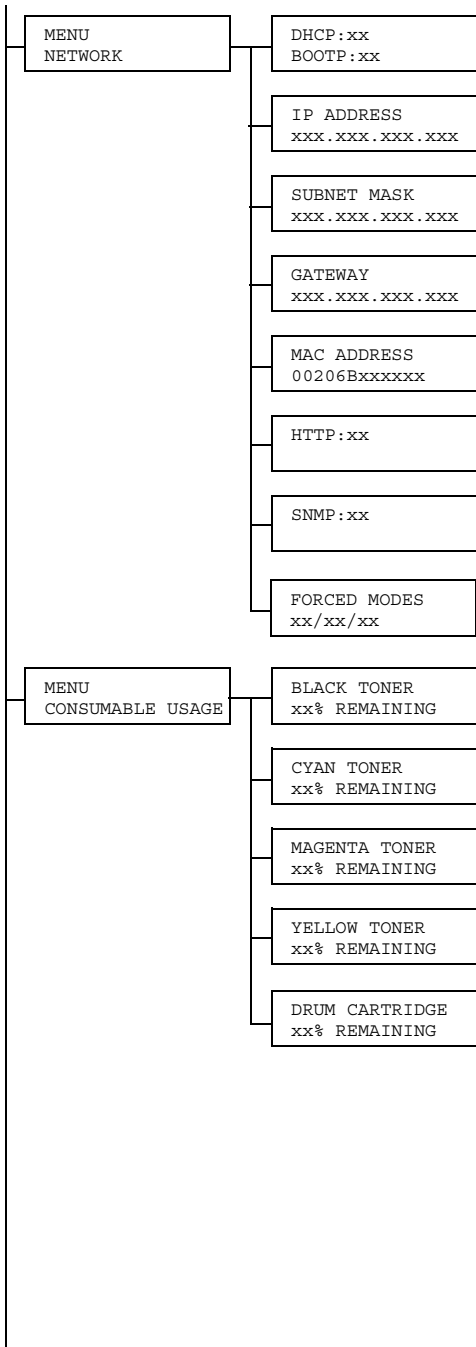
MENU
NETWORK

DHCP:xx
BOOTP:xx

IP ADDRESS
xxx.xxx.xxx.xxx

SUBNET MASK
xxx.xxx.xxx.xxx

GATEWAY
xxx.xxx.xxx.xxx

MAC ADDRESS
00206Bxxxxxx

HTTP:xx

SNMP:xx

FORCED MODES
xx/xx/xx

MENU
CONSUMABLE USAGE

BLACK TONER
xx% REMAINING

CYAN TONER
xx% REMAINING

MAGENTA TONER
xx% REMAINING

YELLOW TONER
xx% REMAINING

DRUM CARTRIDGE
xx% REMAINING